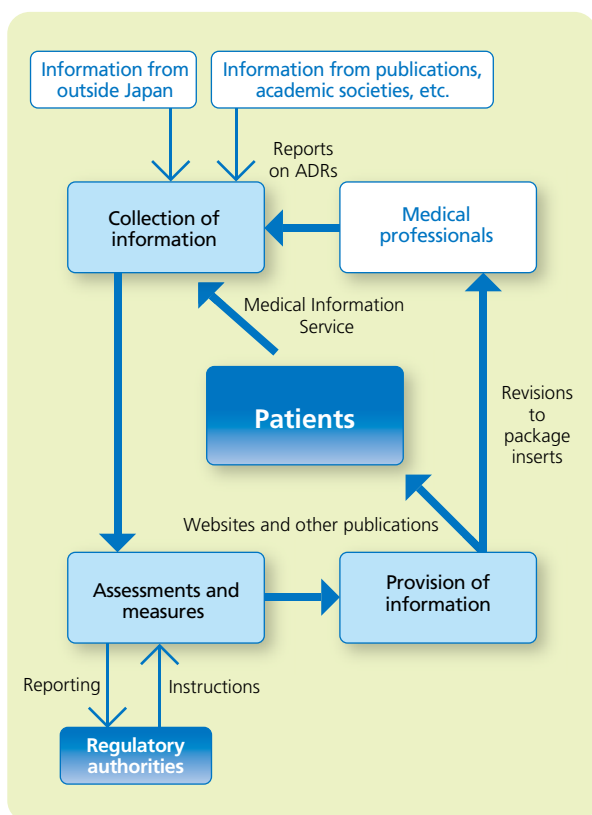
Information from outside Japan

Information from publications, academic societies, etc.

Reports on ADRs

Collection of information

Medical professionals

Medical Information Service

Patients

Revisions to package inserts

Websites and other publications

Assessments and measures

Provision of information

Reporting

Instructions

Regulatory authorities